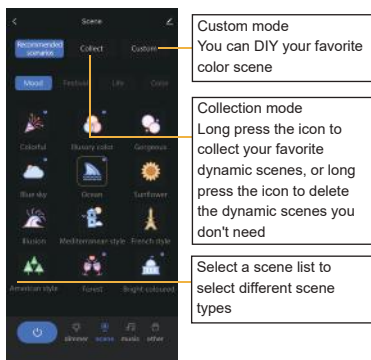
Scene

Recommended scenario

Collect

Custom

Mood

Festival

Life

Color

Colorful

Illusory color

Gorgeous

Blue sky

Ocean

Sunflower

Illusion

Mediterranean style

French style

American style

Forest

Bright-coloured

dimmer

scene

music

other

Custom mode
You can DIY your favorite color scene

Collection mode
Long press the icon to collect your favorite dynamic scenes, or long press the icon to delete the dynamic scenes you don't need

Select a scene list to select different scene types